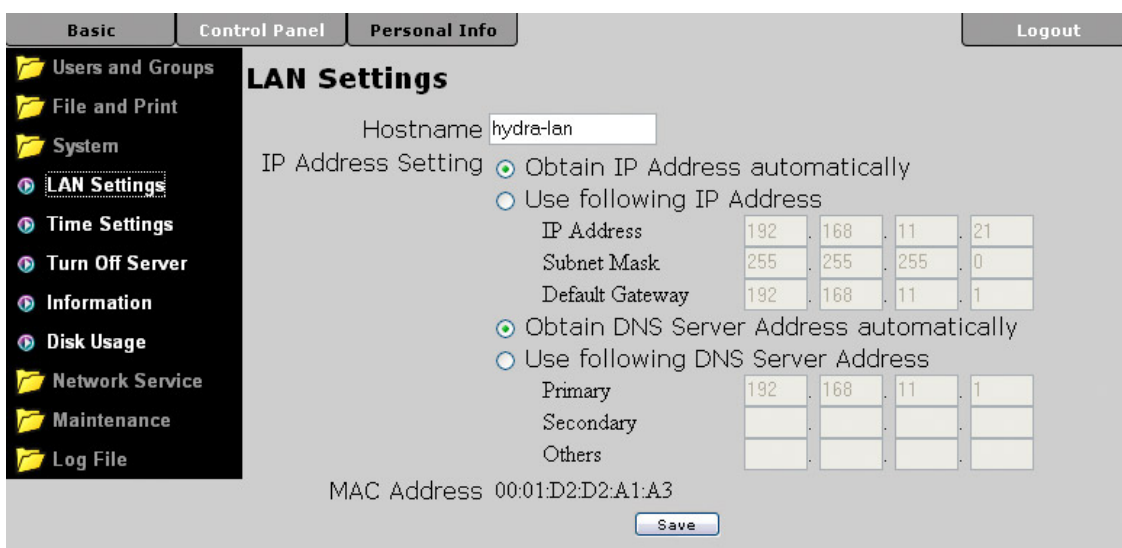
Basic Control Panel Personal Info Logout

Users and Groups
File and Print
System
LAN Settings
Time Settings
Turn Off Server
Information
Disk Usage
Network Service
Maintenance
Log File

LAN Settings

Hostname hydra-lan

IP Address Setting Obtain IP Address automatically

Use following IP Address

| | | | | |
|---|---|---|---|---|
| IP Address | 192 | 168 | 11 | 21 |
| Subnet Mask | 255 | 255 | 255 | 0 |
| Default Gateway | 192 | 168 | 11 | 1 |

Obtain DNS Server Address automatically

Use following DNS Server Address

| | | | | |
|---|---|---|---|---|
| Primary | 192 | 168 | 11 | 1 |
| Secondary | | | | |
| Others | | | | |

MAC Address 00:01:D2:D2:A1:A3

Save